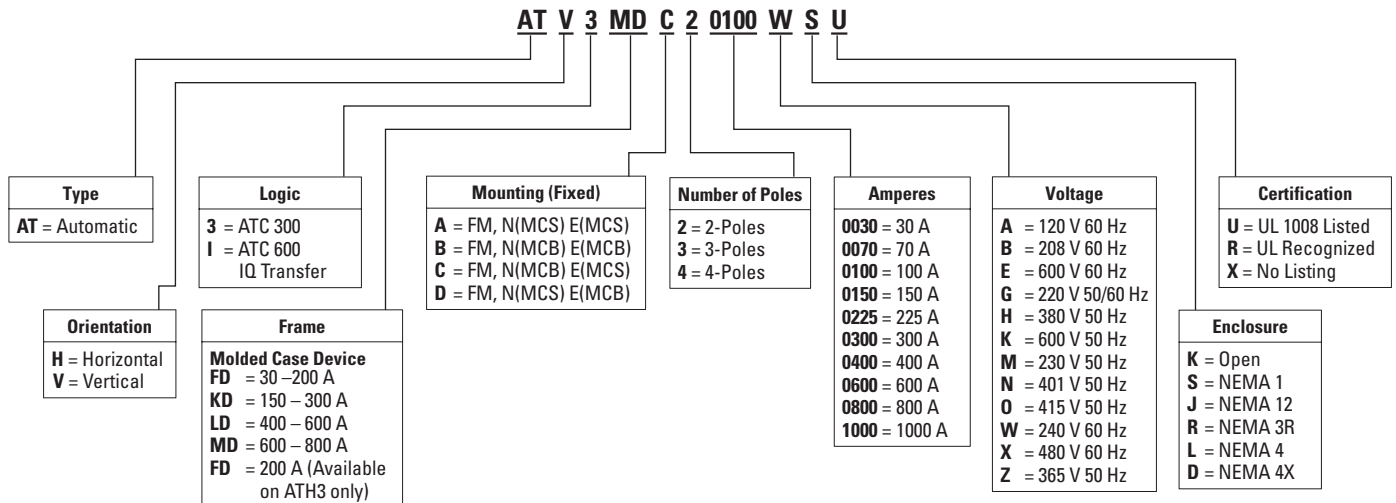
AT V 3 MD C 2 0100 W S U

Type
AT = Automatic

Orientation
H = Horizontal
V = Vertical

Logic
3 = ATC 300
I = ATC 600 IQ Transfer

Frame
Molded Case Device
FD = 30 – 200 A
KD = 150 – 300 A
LD = 400 – 600 A
MD = 600 – 800 A
FD = 200 A (Available on ATH3 only)

Mounting (Fixed)
A = FM, N(MCS) E(MCS)
B = FM, N(MCB) E(MCB)
C = FM, N(MCB) E(MCS)
D = FM, N(MCS) E(MCB)

Number of Poles
2 = 2-Poles
3 = 3-Poles
4 = 4-Poles

Amperes
0030 = 30 A
0070 = 70 A
0100 = 100 A
0150 = 150 A
0225 = 225 A
0300 = 300 A
0400 = 400 A
0600 = 600 A
0800 = 800 A
1000 = 1000 A

Voltage
A = 120 V 60 Hz
B = 208 V 60 Hz
E = 600 V 60 Hz
G = 220 V 50/60 Hz
H = 380 V 50 Hz
K = 600 V 50 Hz
M = 230 V 50 Hz
N = 401 V 50 Hz
O = 415 V 50 Hz
W = 240 V 60 Hz
X = 480 V 60 Hz
Z = 365 V 50 Hz

Enclosure
K = Open
S = NEMA 1
J = NEMA 12
R = NEMA 3R
L = NEMA 4
D = NEMA 4X

Certification
U = UL 1008 Listed
R = UL Recognized
X = No Listing